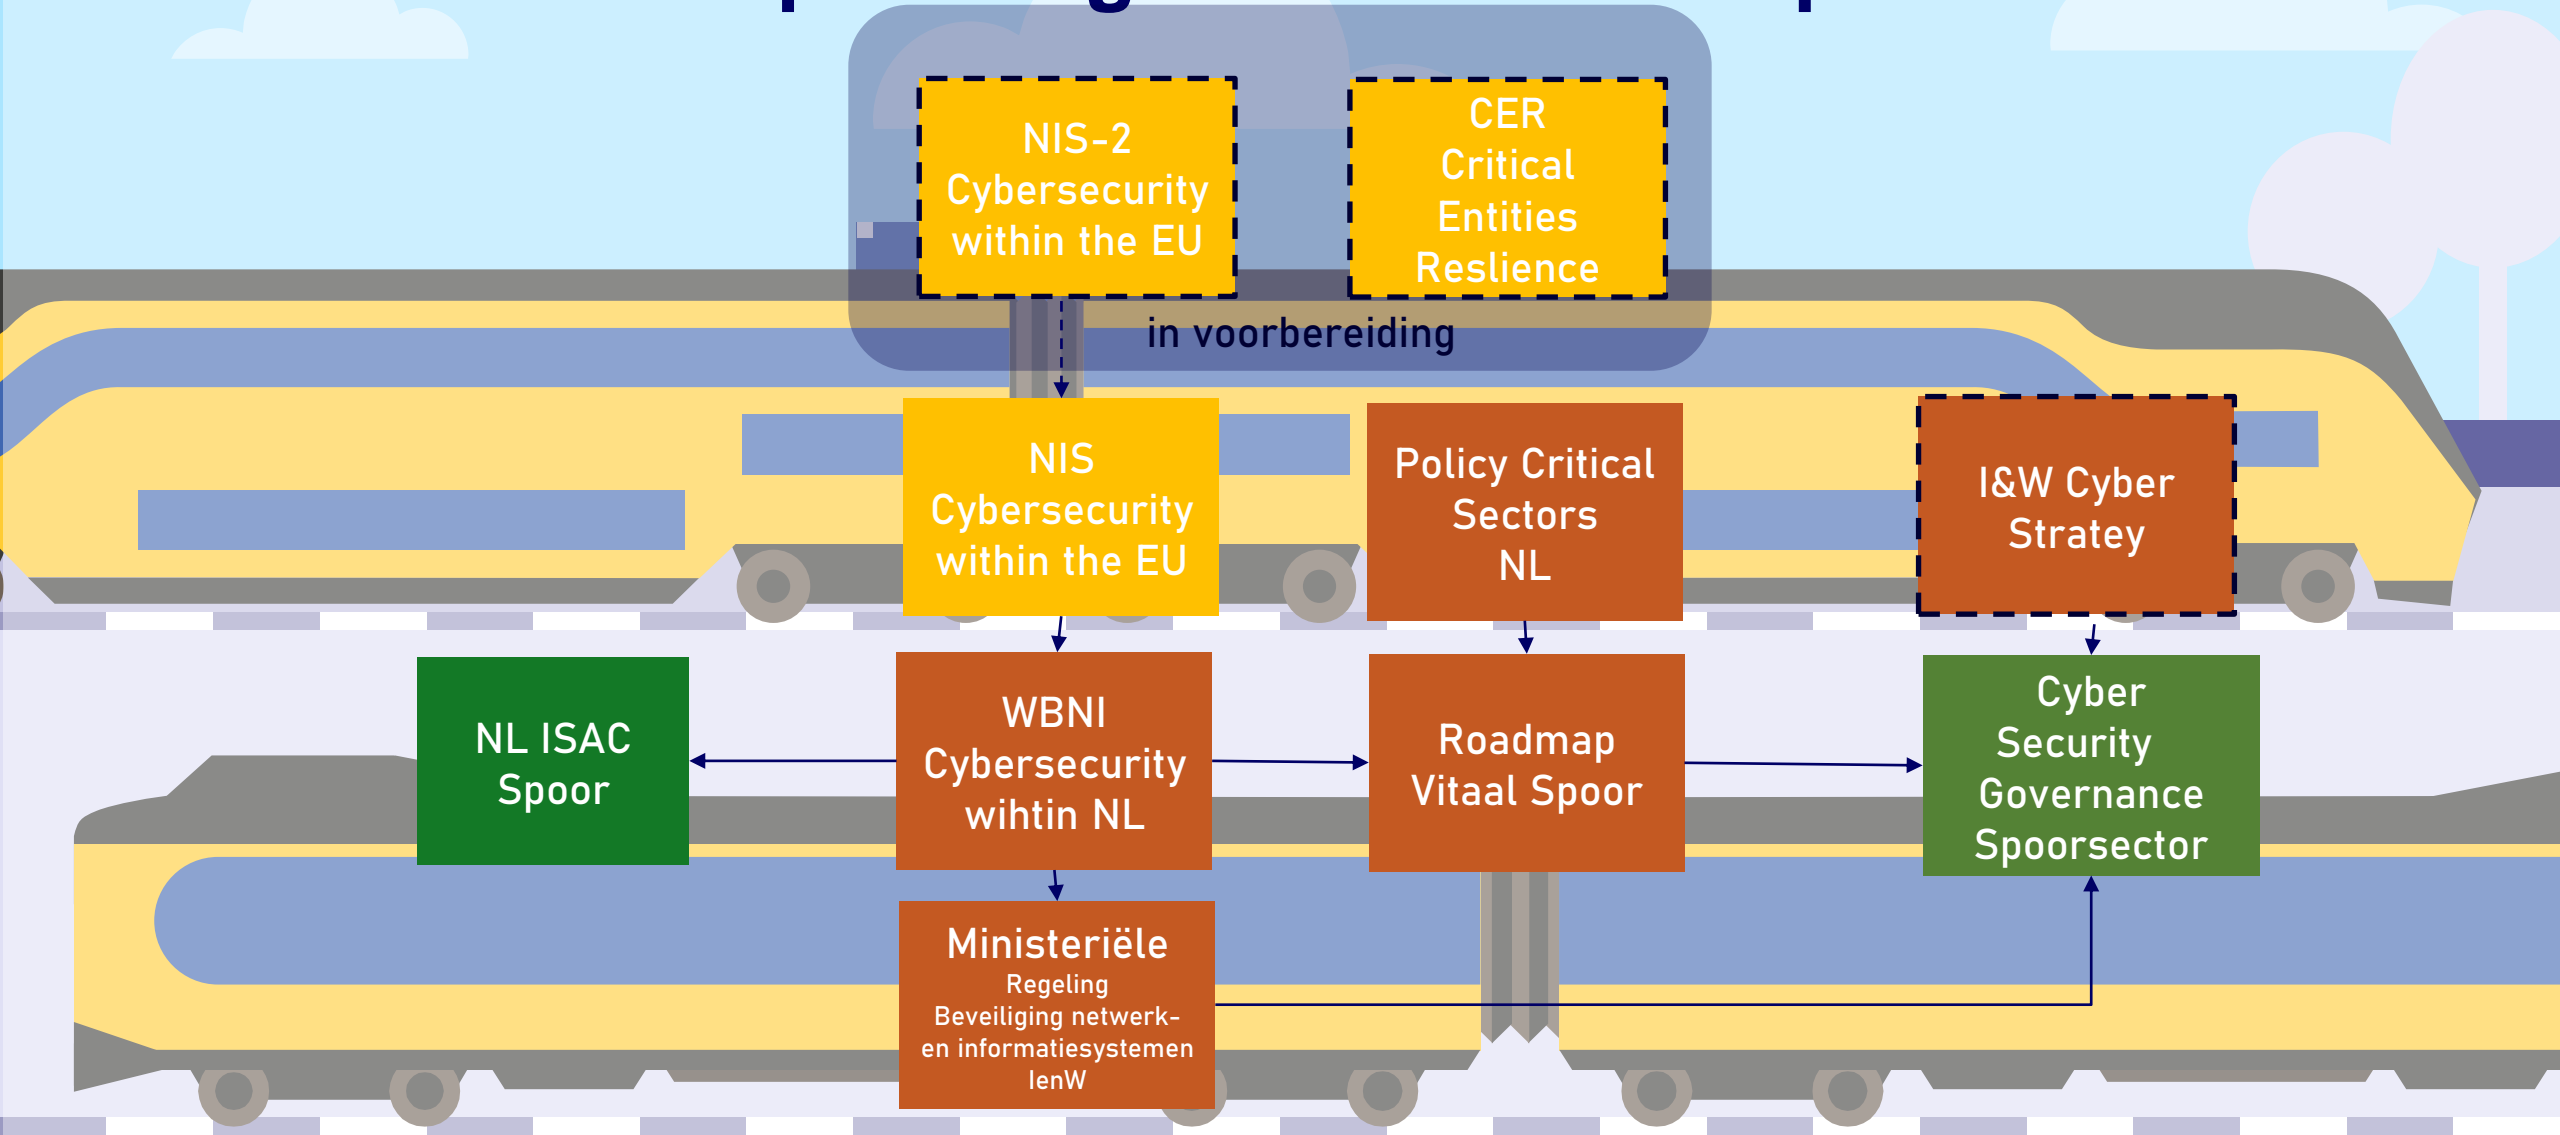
NIS-2 Cybersecurity within the EU

CER Critical Entities Reslience

in voorbereiding

NIS Cybersecurity within the EU

Policy Critical Sectors NL

I&W Cyber Stratey

NL ISAC Spoor

WBNI Cybersecurity wihtin NL

Roadmap Vitaal Spoor

Cyber Security Governance Spoorsector

Ministeriële
Regeling
Beveiliging netwerk- en informatiesystemen
IenW